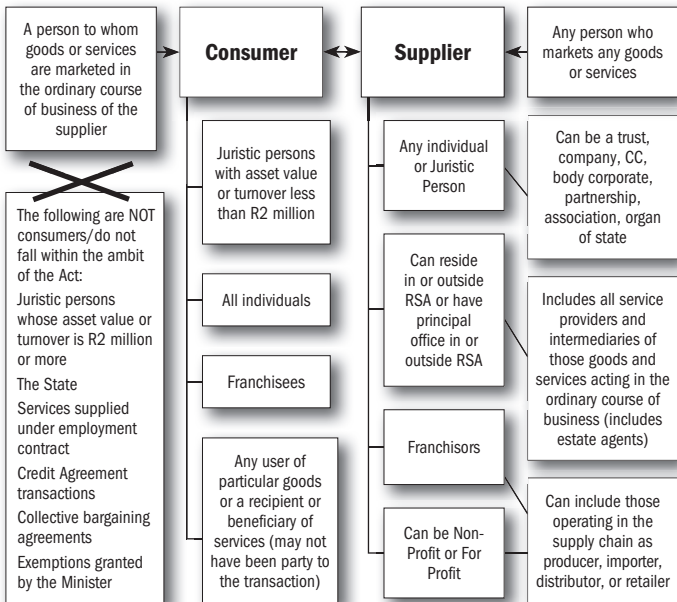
A person to whom goods or services are marketed in the ordinary course of business of the supplier

Consumer

Supplier

Any person who markets any goods or services

Juristic persons with asset value or turnover less than R2 million

All individuals

Franchisees

Any user of particular goods or a recipient or beneficiary of services (may not have been party to the transaction)

The following are NOT consumers/do not fall within the ambit of the Act:

Juristic persons whose asset value or turnover is R2 million or more

The State

Services supplied under employment contract

Credit Agreement transactions

Collective bargaining agreements

Exemptions granted by the Minister

Any individual or Juristic Person

Can reside in or outside RSA or have principal office in or outside RSA

Franchisors

Can be Non-Profit or For Profit

Can be a trust, company, CC, body corporate, partnership, association, organ of state

Includes all service providers and intermediaries of those goods and services acting in the ordinary course of business (includes estate agents)

Can include those operating in the supply chain as producer, importer, distributor, or retailer